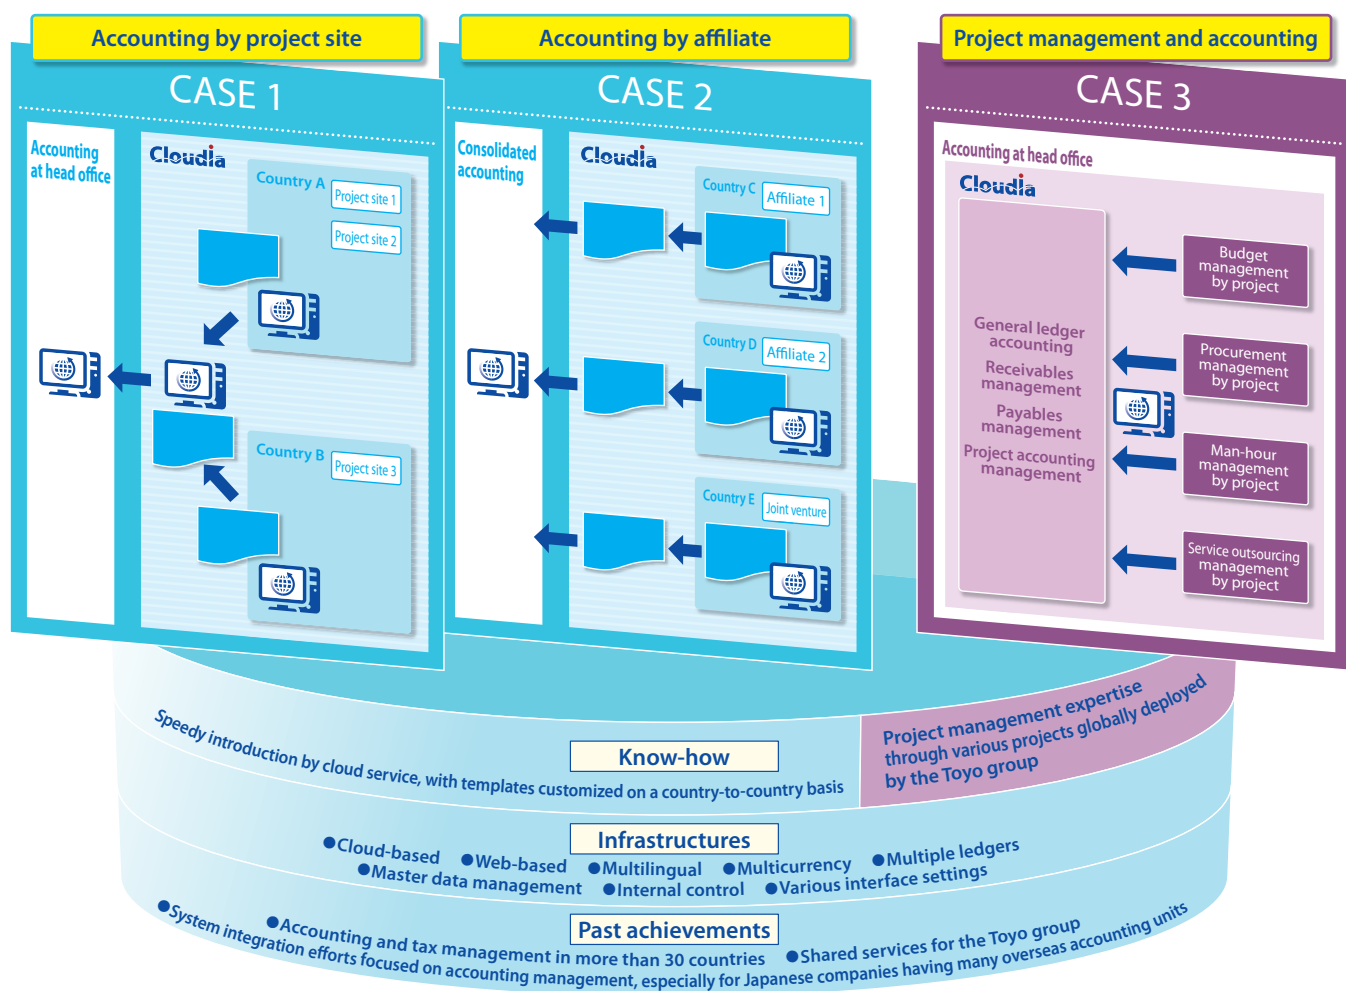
Accounting by project site

CASE 1

Accounting at head office

Cloudia

Country A

Project site 1

Project site 2

Country B

Project site 3

Accounting by affiliate

CASE 2

Consolidated accounting

Cloudia

Country C

Affiliate 1

Country D

Affiliate 2

Country E

Joint venture

Project management and accounting

CASE 3

Accounting at head office

Cloudia

General ledger accounting

Receivables management

Payables management

Project accounting management

Budget management by project

Procurement management by project

Man-hour management by project

Service outsourcing management by project

Speedy introduction by cloud service, with templates customized on a country-to-country basis

Know-how

Project management expertise through various projects globally deployed by the Toyo group

Infrastructures

●Cloud-based ●Web-based ●Multilingual ●Multicurrency ●Multiple ledgers
●Master data management ●Internal control ●Various interface settings

Past achievements

●System integration efforts focused on accounting management, especially for Japanese companies having many overseas accounting units
●Accounting and tax management in more than 30 countries ●Shared services for the Toyo group